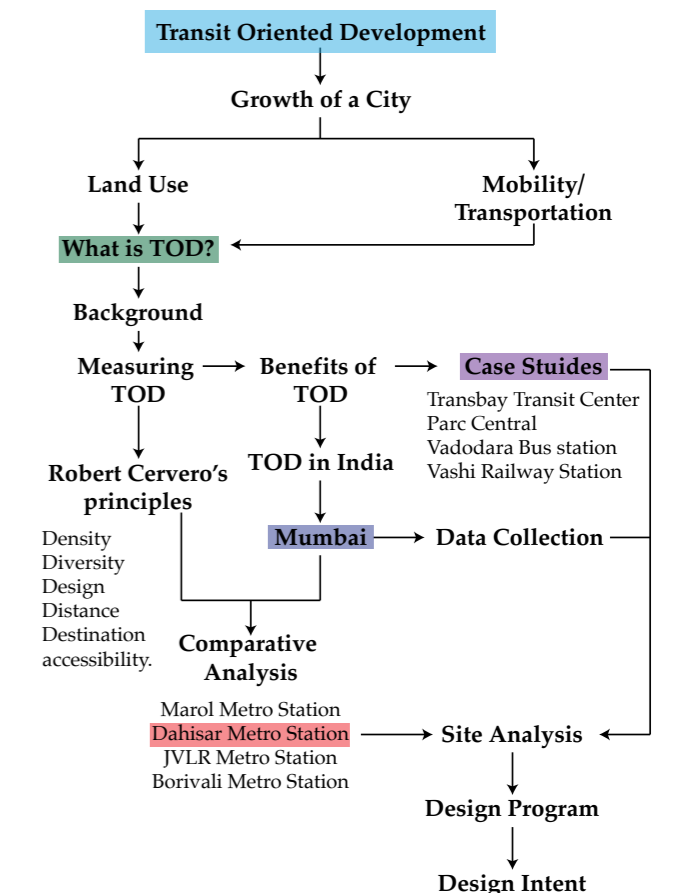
Transit Oriented Development

Growth of a City

Land Use

Mobility/ Transportation

What is TOD?

Background

Measuring TOD

Benefits of TOD

Case Stuides

Transbay Transit Center
Parc Central
Vadodara Bus station
Vashi Railway Station

Robert Cervero's principles

TOD in India

Density
Diversity
Design
Distance
Destination accessibility.

Mumbai

Data Collection

Comparative Analysis

Marol Metro Station
Dahisar Metro Station
JVLR Metro Station
Borivali Metro Station

Site Analysis

Design Program

Design Intent